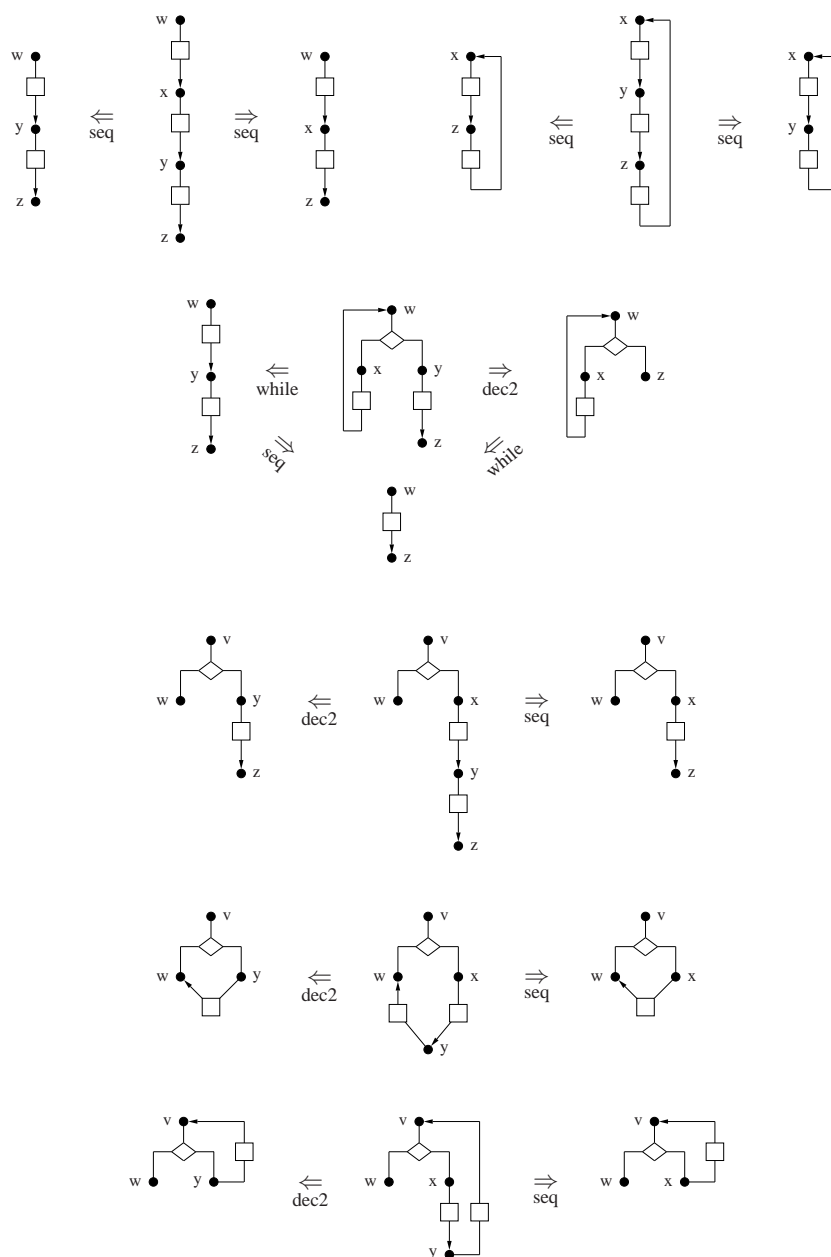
w y z $\Leftarrow$ seq w x y z $\Rightarrow$ seq w x z

x z $\Leftarrow$ seq x y z $\Rightarrow$ seq x y

w y z $\Leftarrow$ while w x y z $\Rightarrow$ dec2 w x z

seq while

w z

v w y z $\Leftarrow$ dec2 v w x y z $\Rightarrow$ seq v w x z

v w y $\Leftarrow$ dec2 v w x y $\Rightarrow$ seq v w x

v w y $\Leftarrow$ dec2 v w x y $\Rightarrow$ seq v w x